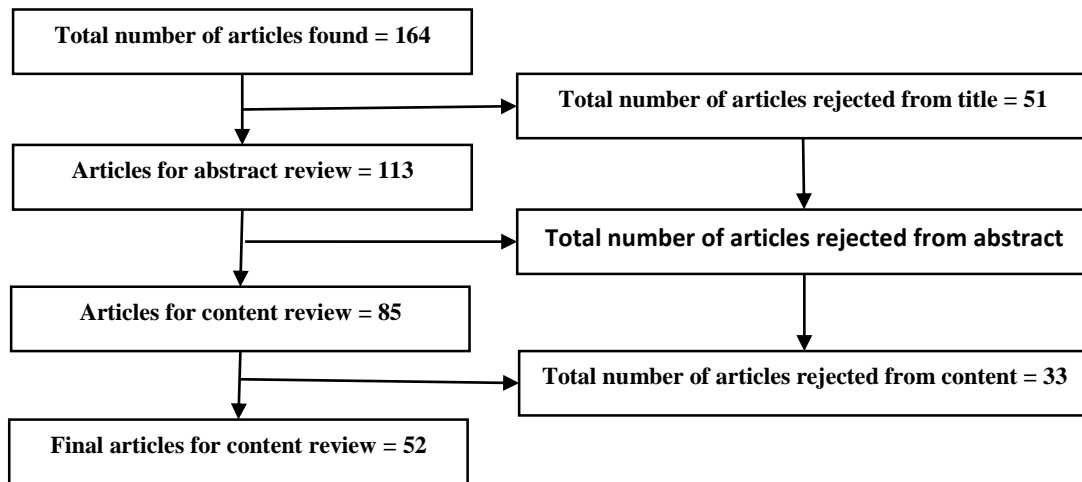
Total number of articles found = 164

Total number of articles rejected from title = 51

Articles for abstract review = 113

Total number of articles rejected from abstract

Articles for content review = 85

Total number of articles rejected from content = 33

Final articles for content review = 52